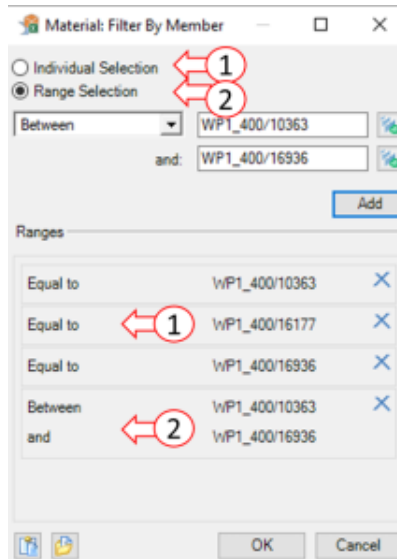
Material: Filter By Member

Individual Selection 1
Range Selection 2

Between WP1_400/10363
and: WP1_400/16936

Add

Ranges

| | |
|---|---|
| Equal to | WP1_400/10363 |
| Equal to 1 | WP1_400/16177 |
| Equal to | WP1_400/16936 |
| Between and 2 | WP1_400/10363 WP1_400/16936 |

OK Cancel